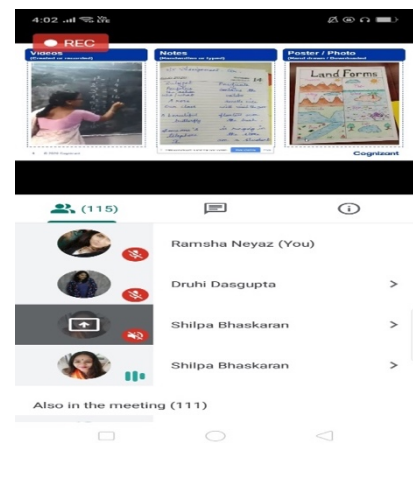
4:02

REC

Videos
(Created or recorded)

Notes
(Handwritten or typed)

Poster / Photo
(Hand drawn / Downloaded)

Land Forms

Cognizant

(115)

Ramsha Neyaz (You)

Druhi Dasgupta

Shilpa Bhaskaran

Shilpa Bhaskaran

Also in the meeting (111)